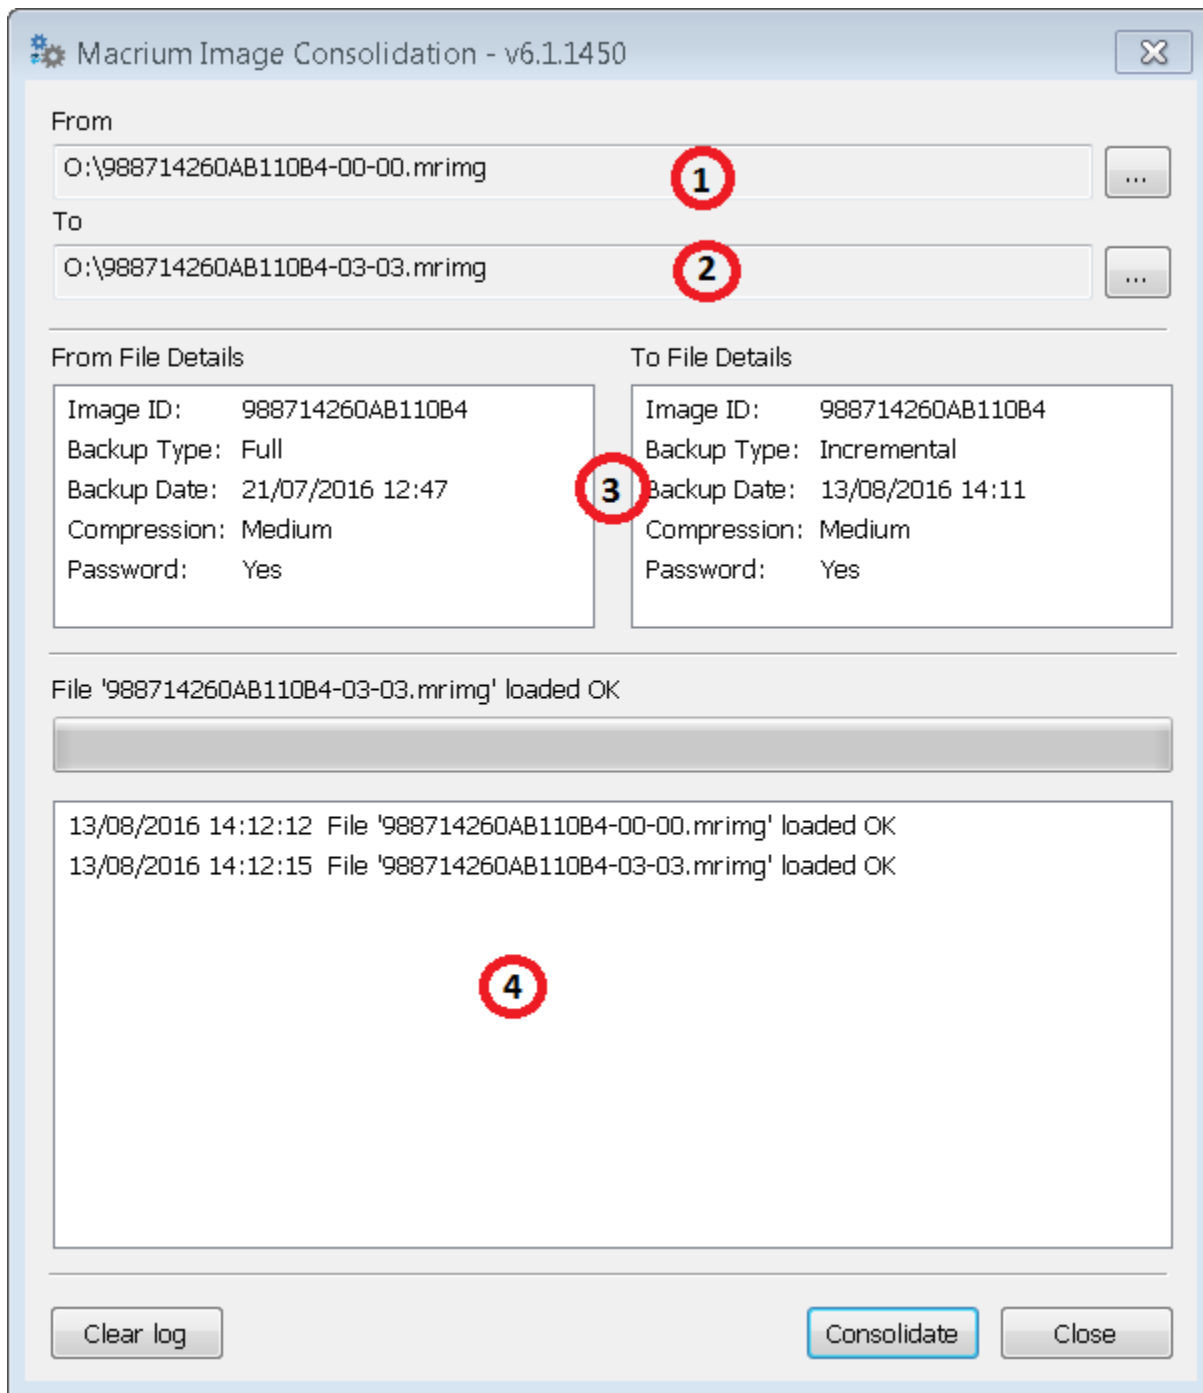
Macrium Image Consolidation - v6.1.1450

From

O:\988714260AB110B4-00-00.mrimg

...

1

To

O:\988714260AB110B4-03-03.mrimg

...

2

From File Details

Image ID: 988714260AB110B4
Backup Type: Full
Backup Date: 21/07/2016 12:47
Compression: Medium
Password: Yes

3

To File Details

Image ID: 988714260AB110B4
Backup Type: Incremental
Backup Date: 13/08/2016 14:11
Compression: Medium
Password: Yes

File '988714260AB110B4-03-03.mrimg' loaded OK

13/08/2016 14:12:12 File '988714260AB110B4-00-00.mrimg' loaded OK
13/08/2016 14:12:15 File '988714260AB110B4-03-03.mrimg' loaded OK

4

Clear log

Consolidate

Close